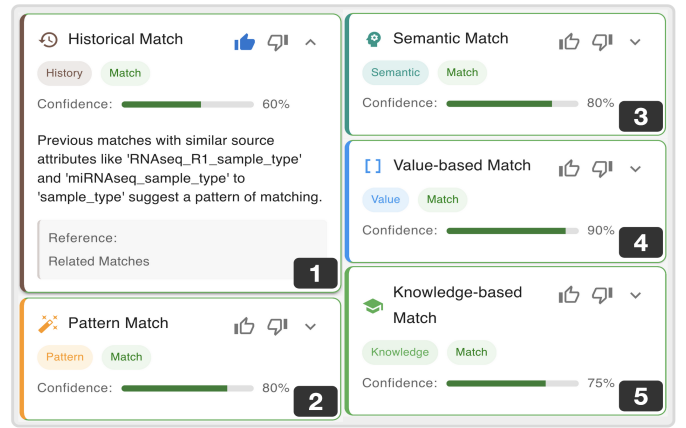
Historical Match

History Match

Confidence: 60%

Previous matches with similar source attributes like 'RNAseq_R1_sample_type' and 'miRNAseq_sample_type' to 'sample_type' suggest a pattern of matching.

Reference:

Related Matches

1

Pattern Match

Pattern Match

Confidence: 80%

2

Semantic Match

Semantic Match

Confidence: 80%

3

[ ] Value-based Match

Value Match

Confidence: 90%

4

Knowledge-based Match

Knowledge Match

Confidence: 75%

5